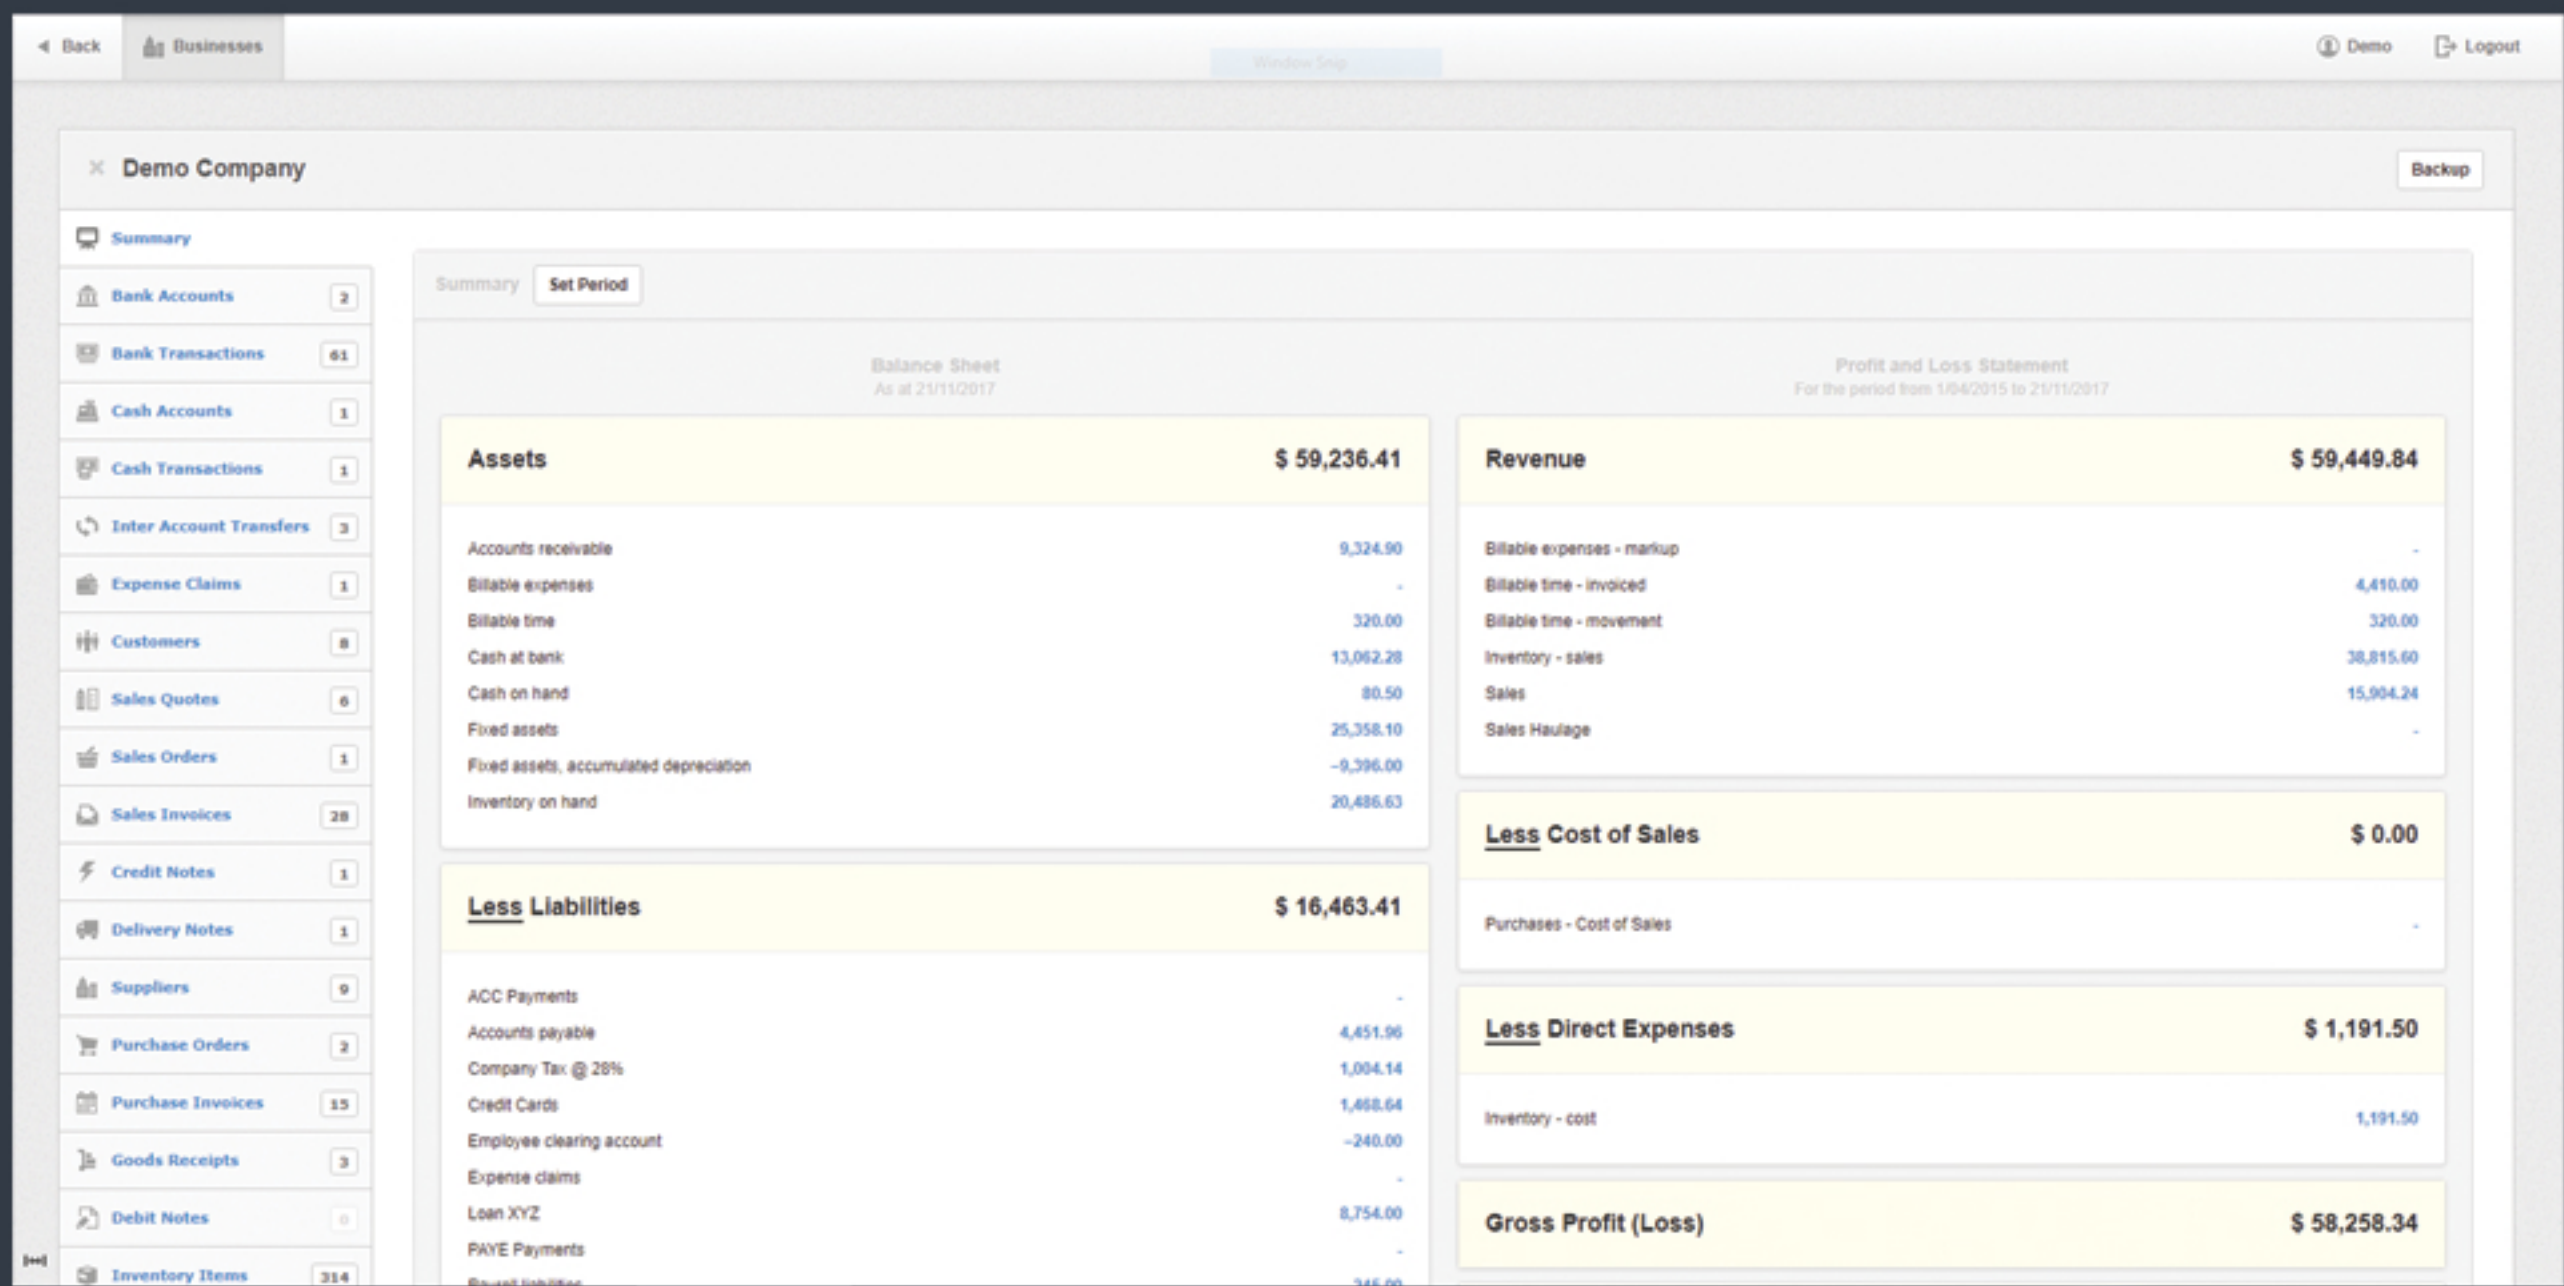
Back | Businesses | Demo | Logout

Demo Company

Backup

Summary
Bank Accounts 2
Bank Transactions 61
Cash Accounts 1
Cash Transactions 1
Inter Account Transfers 3
Expense Claims 1
Customers 8
Sales Quotes 6
Sales Orders 1
Sales Invoices 28
Credit Notes 1
Delivery Notes 1
Suppliers 9
Purchase Orders 2
Purchase Invoices 15
Goods Receipts 3
Debit Notes 0
Inventory Items 314

Summary | Set Period

Balance Sheet
As at 21/11/2017

Profit and Loss Statement
For the period from 1/04/2015 to 21/11/2017

| Assets | $ 59,236.41 |
|---|---|
| Accounts receivable | 9,324.90 |
| Billable expenses | - |
| Billable time | 320.00 |
| Cash at bank | 13,062.28 |
| Cash on hand | 80.50 |
| Fixed assets | 25,358.10 |
| Fixed assets, accumulated depreciation | -9,396.00 |
| Inventory on hand | 20,486.63 |

| Less Liabilities | $ 16,463.41 |
|---|---|
| ACC Payments | - |
| Accounts payable | 4,451.96 |
| Company Tax @ 28% | 1,004.14 |
| Credit Cards | 1,468.64 |
| Employee clearing account | -240.00 |
| Expense claims | - |
| Loan XYZ | 8,754.00 |
| PAYE Payments | - |
| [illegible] | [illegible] |

| Revenue | $ 59,449.84 |
|---|---|
| Billable expenses - markup | - |
| Billable time - invoiced | 4,410.00 |
| Billable time - movement | 320.00 |
| Inventory - sales | 38,815.60 |
| Sales | 15,904.24 |
| Sales Haulage | - |

| Less Cost of Sales | $ 0.00 |
|---|---|
| Purchases - Cost of Sales | - |

| Less Direct Expenses | $ 1,191.50 |
|---|---|
| Inventory - cost | 1,191.50 |

| Gross Profit (Loss) | $ 58,258.34 |
|---|---|